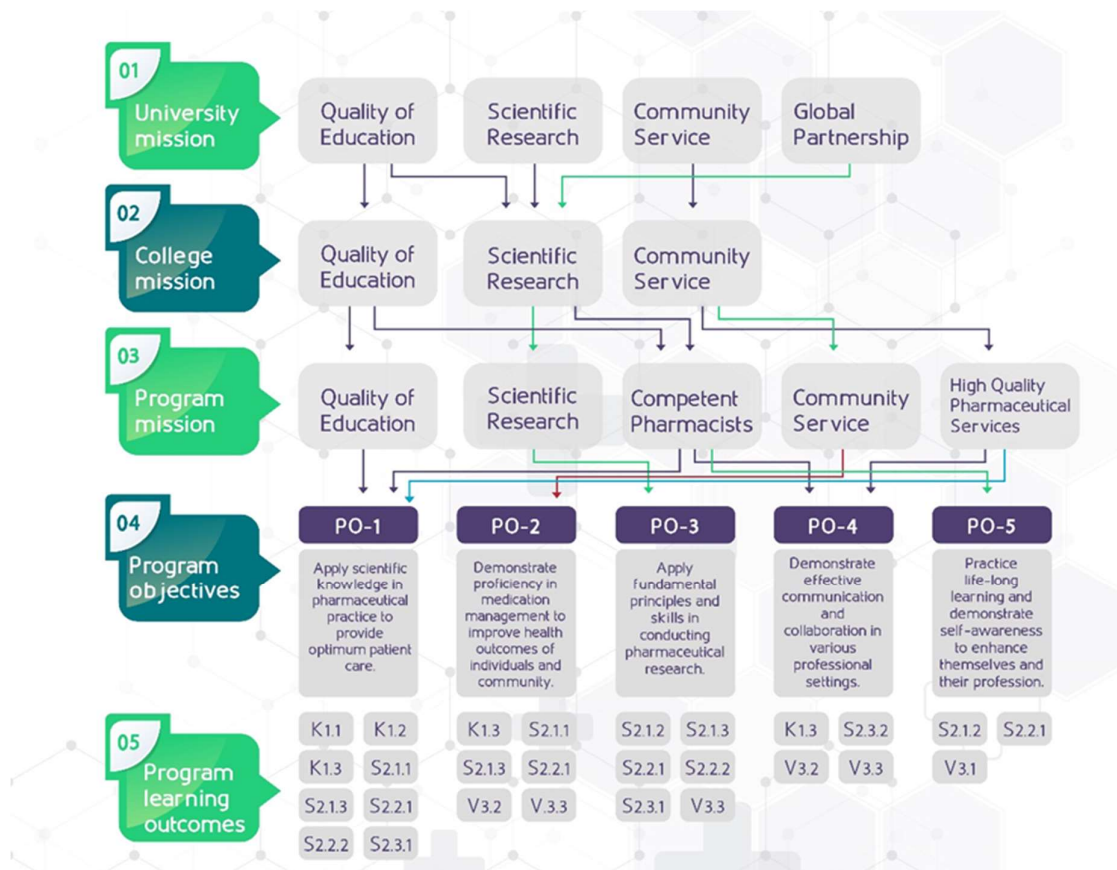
01
University mission

Quality of Education

Scientific Research

Community Service

Global Partnership

02
College mission

Quality of Education

Scientific Research

Community Service

03
Program mission

Quality of Education

Scientific Research

Competent Pharmacists

Community Service

High Quality Pharmaceutical Services

04
Program objectives

PO-1
Apply scientific knowledge in pharmaceutical practice to provide optimum patient care.

PO-2
Demonstrate proficiency in medication management to improve health outcomes of individuals and community.

PO-3
Apply fundamental principles and skills in conducting pharmaceutical research.

PO-4
Demonstrate effective communication and collaboration in various professional settings.

PO-5
Practice life-long learning and demonstrate self-awareness to enhance themselves and their profession.

05
Program learning outcomes

K1.1 K1.2
K1.3 S2.1.1
S2.1.3 S2.2.1
S2.2.2 S2.3.1

K1.3 S2.1.1
S2.1.3 S2.2.1
V3.2 V.3.3

S2.1.2 S2.1.3
S2.2.1 S2.2.2
S2.3.1 V3.3

K1.3 S2.3.2
V3.2 V3.3

S2.1.2 S2.2.1
V3.1